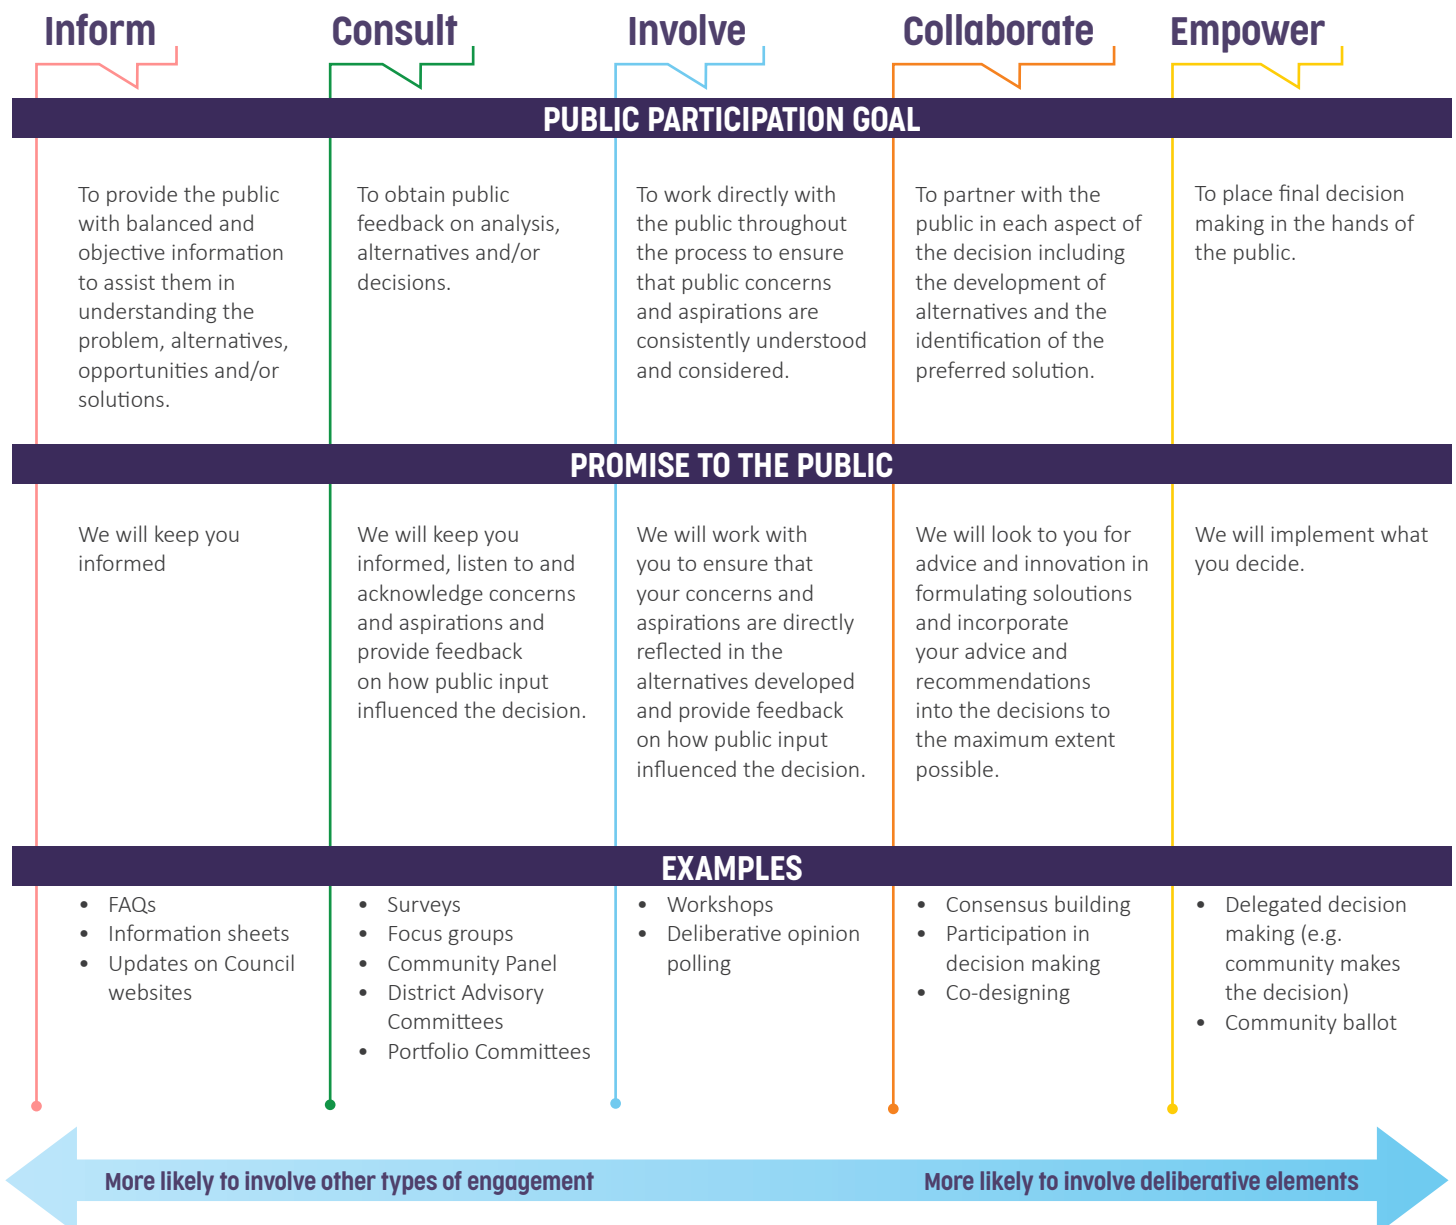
Inform

Consult

Involve

Collaborate

Empower

PUBLIC PARTICIPATION GOAL

To provide the public with balanced and objective information to assist them in understanding the problem, alternatives, opportunities and/or solutions.

To obtain public feedback on analysis, alternatives and/or decisions.

To work directly with the public throughout the process to ensure that public concerns and aspirations are consistently understood and considered.

To partner with the public in each aspect of the decision including the development of alternatives and the identification of the preferred solution.

To place final decision making in the hands of the public.

PROMISE TO THE PUBLIC

We will keep you informed

We will keep you informed, listen to and acknowledge concerns and aspirations and provide feedback on how public input influenced the decision.

We will work with you to ensure that your concerns and aspirations are directly reflected in the alternatives developed and provide feedback on how public input influenced the decision.

We will look to you for advice and innovation in formulating soloutions and incorporate your advice and recommendations into the decisions to the maximum extent possible.

We will implement what you decide.

EXAMPLES

- FAQs
- Information sheets
- Updates on Council websites

- Surveys
- Focus groups
- Community Panel
- District Advisory Committees
- Portfolio Committees

- Workshops
- Deliberative opinion polling

- Consensus building
- Participation in decision making
- Co-designing

- Delegated decision making (e.g. community makes the decision)
- Community ballot

More likely to involve other types of engagement

More likely to involve deliberative elements